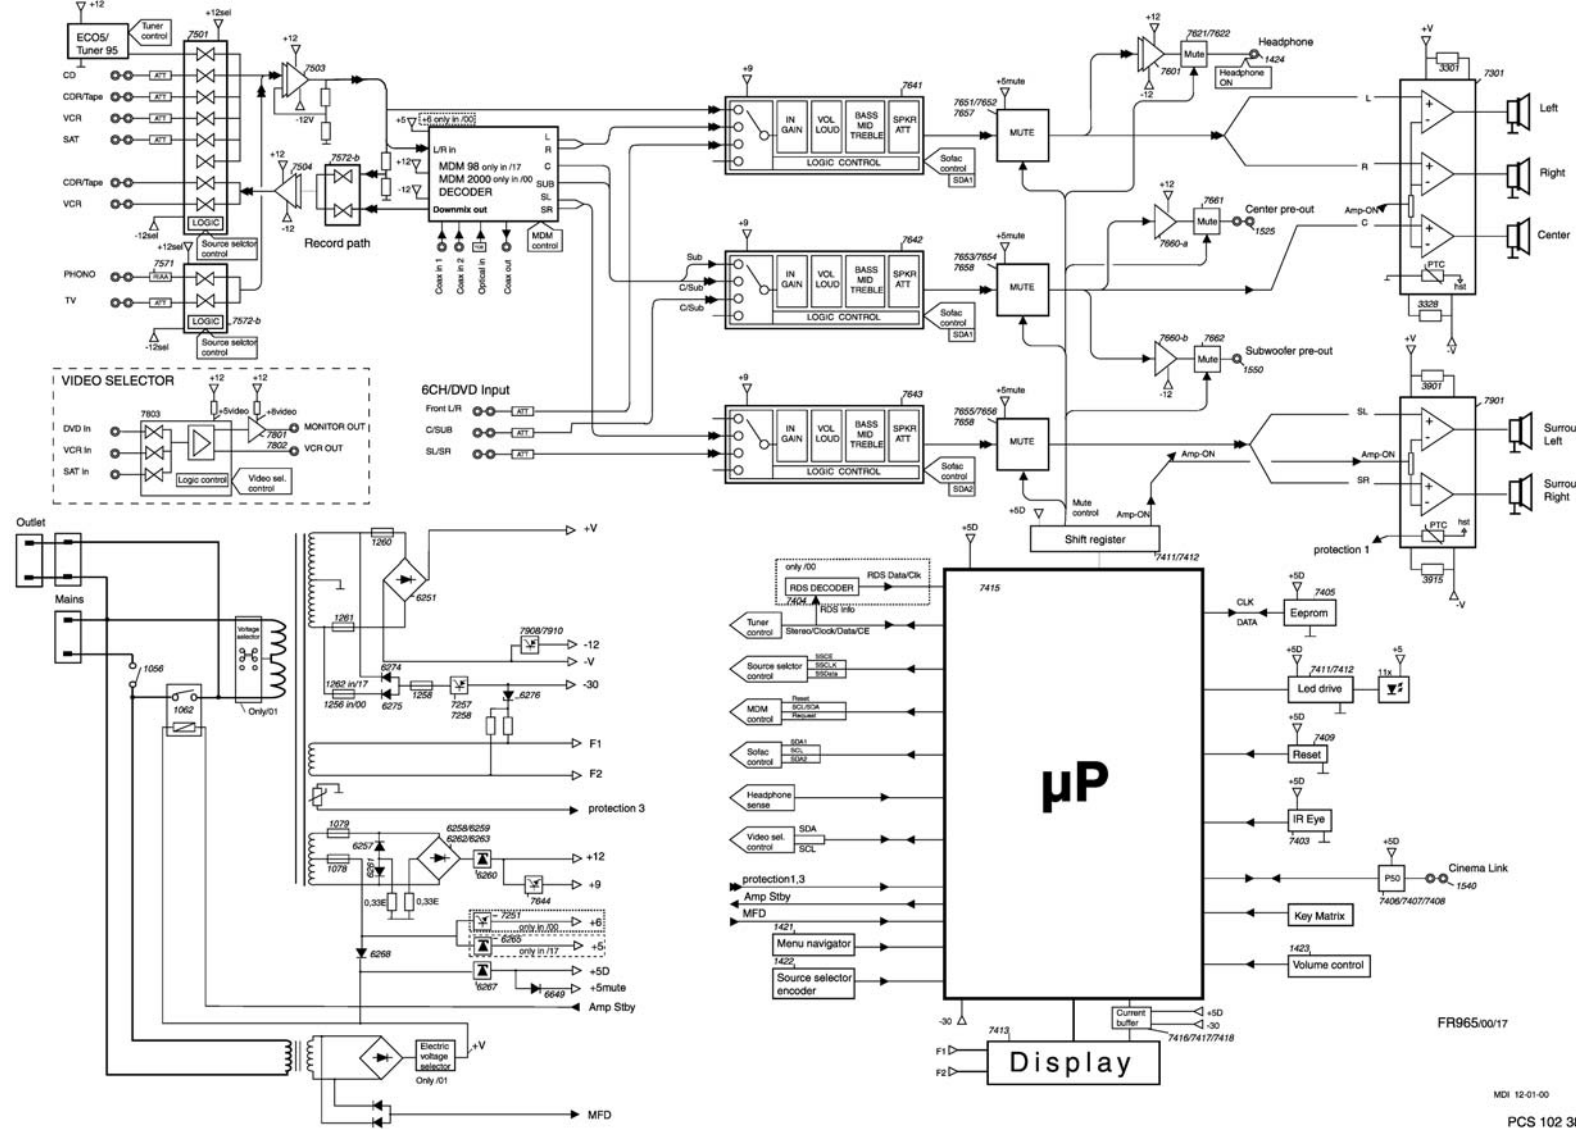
+12
ECO5/ Tuner 95
Tuner control
+12sel
7501
CD
ATT
CDR/Tape
ATT
VCR
ATT
SAT
ATT
CDR/Tape
VCR
LOGIC
-12sel
Source selector control
+12sel
7571
RIAA
PHONO
TV
LOGIC
7572-b
-12sel
Source selector control
+12
7503
-12V
+12
7504
-12
7572-b
Record path
+5
+6 only in /00
L/R in
+12
-12
MDM 98 only in /17
MDM 2000 only in /00
DECODER
Downmix out
L
R
C
SUB
SL
SR
MDM control
Coax in 1
Coax in 2
Optical in
Coax out
6CH/DVD Input
Front L/R
ATT
C/SUB
ATT
SL/SR
ATT
VIDEO SELECTOR
+12
+12
+5video
+8video
DVD In
7803
MONITOR OUT
7801
VCR In
7802
VCR OUT
SAT In
Logic control
Video sel. control
+9
7641
IN GAIN
VOL LOUD
BASS MID TREBLE
SPKR ATT
LOGIC CONTROL
Sofac control
SDA1
+5mute
7651/7652
7657
MUTE
+9
7642
Sub
C/Sub
C/Sub
IN GAIN
VOL LOUD
BASS MID TREBLE
SPKR ATT
LOGIC CONTROL
Sofac control
SDA1
+5mute
7653/7654
7658
MUTE
+9
7643
IN GAIN
VOL LOUD
BASS MID TREBLE
SPKR ATT
LOGIC CONTROL
Sofac control
SDA2
+5mute
7655/7656
7658
MUTE
+5D
Mute control
Amp-ON
Shift register
+12
7621/7622
Mute
Headphone
1424
7601
-12
Headphone ON
+12
7661
Mute
Center pre-out
1525
7660-a
7660-b
7662
Mute
Subwoofer pre-out
1550
-12
+V
3301
7301
L
R
Amp-ON
C
PTC
hst
3328
-V
Left
Right
Center
+V
3901
7901
SL
Amp-ON
SR
Amp-ON
PTC
hst
3915
-V
protection 1
Surround Left
Surround Right
Outlet
Mains
Voltage selector
Only/01
1056
1062
1260
6251
+V
1261
7908/7910
-12
-V
6274
1262 in/17
1256 in/00
6275
1258
7257
7258
6276
-30
F1
F2
protection 3
1079
6257
6258/6259
6262/6263
6261
1078
0,33E
0,33E
6260
+12
7644
+9
7251
+6
only in /00
6265
+5
only in /17
6268
+5D
6267
+5mute
6649
Amp Stby
Electric voltage selector
Only /01
+V
MFD
+5D
7411/7412
only /00
RDS DECODER
RDS Data/Clk
7404
RDS info
7415
Tuner control
Stereo/Clock/Data/CE
Source selctor control
SSCE
SSCLK
SSData
MDM control
Reset
SCL/SDA
Request
Sofac control
SDA1
SCL
SDA2
Headphone sense
Video sel. control
SDA
SCL
protection1,3
Amp Stby
MFD
1421
Menu navigator
1422
Source selector encoder
µP
CLK
DATA
+5D
7405
Eeprom
+5D
7411/7412
Led drive
+5
11x
+5D
7409
Reset
+5D
IR Eye
7403
+5D
P50
Cinema Link
1540
7406/7407/7408
Key Matrix
1423
Volume control
-30
7413
Current buffer
+5D
-30
7416/7417/7418
F1
F2
Display
FR965/00/17
MDI 12-01-00
PCS 102 3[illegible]